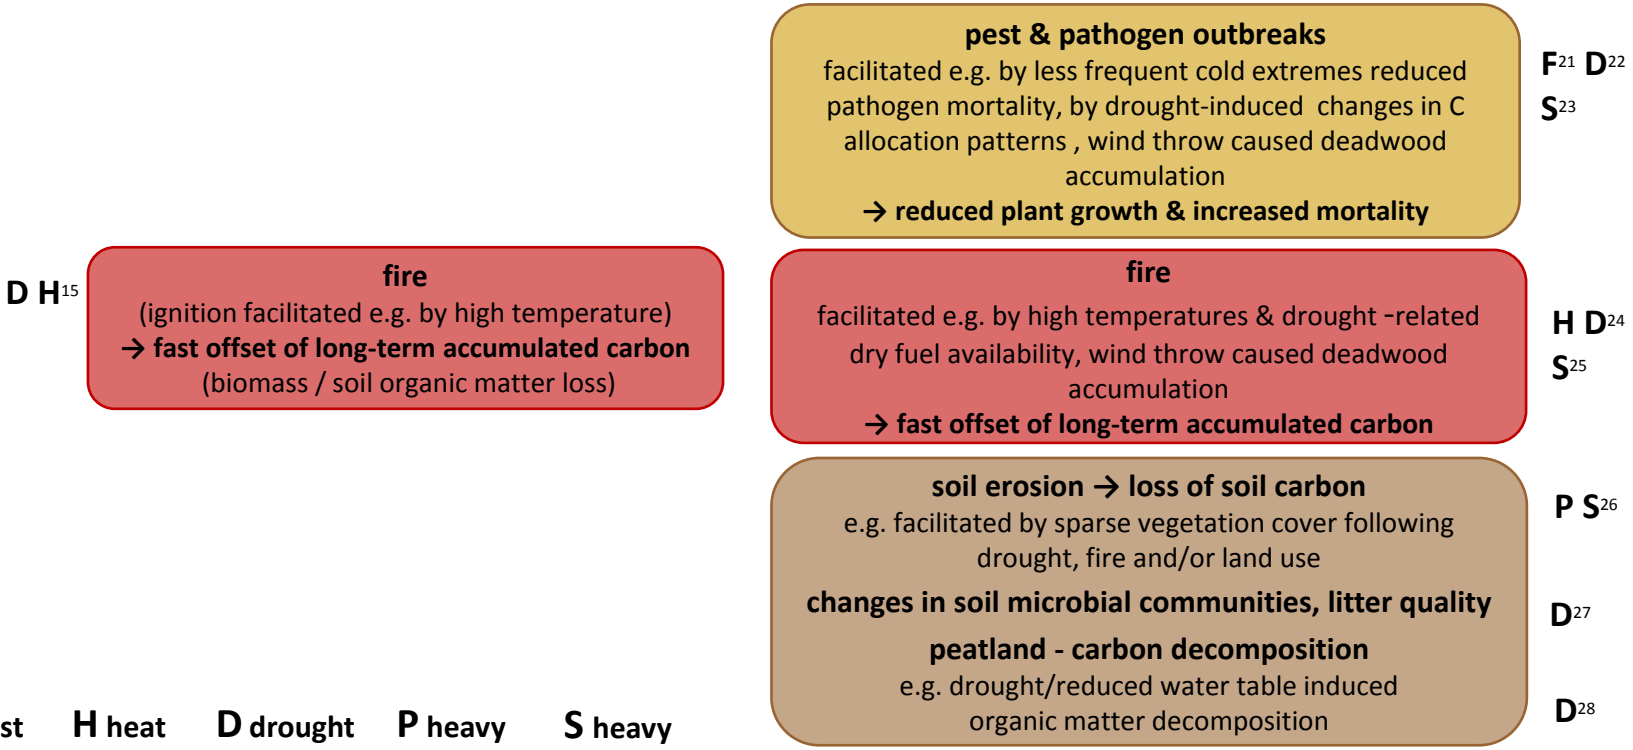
pest & pathogen outbreaks
facilitated e.g. by less frequent cold extremes reduced pathogen mortality, by drought-induced changes in C allocation patterns , wind throw caused deadwood accumulation
→ reduced plant growth & increased mortality

F$^{21}$ D$^{22}$
S$^{23}$

D H$^{15}$

fire
(ignition facilitated e.g. by high temperature)
→ fast offset of long-term accumulated carbon
(biomass / soil organic matter loss)

fire
facilitated e.g. by high temperatures & drought -related dry fuel availability, wind throw caused deadwood accumulation
→ fast offset of long-term accumulated carbon

H D$^{24}$
S$^{25}$

soil erosion → loss of soil carbon
e.g. facilitated by sparse vegetation cover following drought, fire and/or land use

P S$^{26}$

changes in soil microbial communities, litter quality

D$^{27}$

peatland - carbon decomposition
e.g. drought/reduced water table induced organic matter decomposition

D$^{28}$

st H heat D drought P heavy S heavy